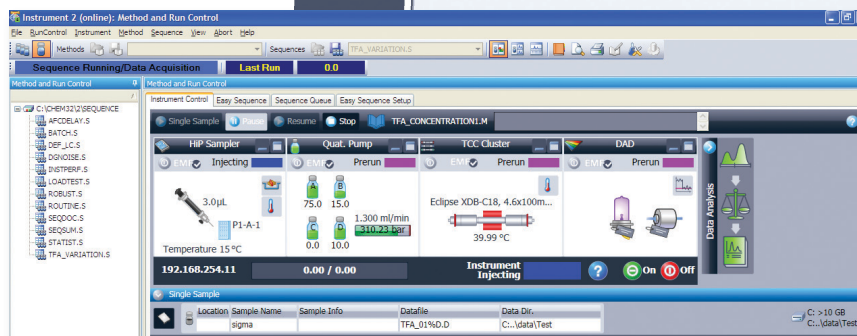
Instrument 2 (online): Method and Run Control

File RunControl Instrument Method Sequence View Abort Help

Methods Sequences TFA_VARIATION.S

Sequence Running/Data Acquisition Last Run 0.0

Method and Run Control

C:\CHEM32\2\SEQUENCE
AFCDELAY.S
BATCH.S
DEF_LC.S
DGNOISE.S
INSTPERF.S
LOADTEST.S
ROBUST.S
ROUTINE.S
SEQDOC.S
SEQSUM.S
STATIST.S
TFA_VARIATION.S

Method and Run Control

Instrument Control | Easy Sequence | Sequence Queue | Easy Sequence Setup

Single Sample | Pause | Resume | Stop | TFA_CONCENTRATION1.M

HiP Sampler
EMF Injecting
3.0µL
P1-A-1
Temperature 15 °C

Quat. Pump
EMF Prerun
A 75.0
B 15.0
C 0.0
D 10.0
1.300 ml/min
310.23 bar

TCC Cluster
Prerun
Eclipse XDB-C18, 4.6x100m...
39.99 °C

DAD
EMF Prerun

Data Analysis

192.168.254.11
0.00 / 0.00
Instrument Injecting
On Off

Single Sample

| Location | Sample Name | Sample Info | Datafile | Data Dir. |
|---|---|---|---|---|
| | sigma | | TFA_01%D.D | C:..\data\Test |

C: >10 GB
C:..\data\Test